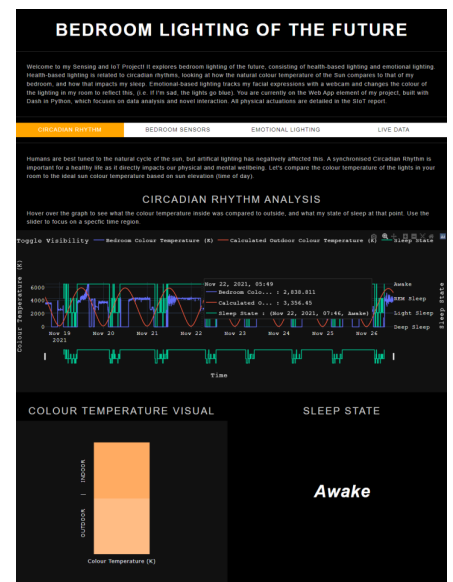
BEDROOM LIGHTING OF THE FUTURE

Welcome to my Sensing and IoT Project! It explores bedroom lighting of the future, consisting of health-based lighting and emotional lighting. Health-based lighting is related to circadian rhythms, looking at how the natural colour temperature of the Sun compares to that of my bedroom, and how that impacts my sleep. Emotional-based lighting tracks my facial expressions with a webcam and changes the colour of the lighting in my room to reflect this, (i.e. If I'm sad, the lights go blue). You are currently on the Web App element of my project, built with Dash in Python, which focuses on data analysis and novel interaction. All physical actuations are detailed in the SIoT report.

CIRCADIAN RHYTHM | BEDROOM SENSORS | EMOTIONAL LIGHTING | LIVE DATA

Humans are best tuned to the natural cycle of the sun, but artificial lighting has negatively affected this. A synchronised Circadian Rhythm is important for a healthy life as it directly impacts our physical and mental wellbeing. Let's compare the colour temperature of the lights in your room to the ideal sun colour temperature based on sun elevation (time of day).

CIRCADIAN RHYTHM ANALYSIS

Hover over the graph to see what the colour temperature inside was compared to outside, and what my state of sleep at that point. Use the slider to focus on a specific time region.

Toggle Visibility — Bedroom Colour Temperature (K) — Calculated Outdoor Colour Temperature (K) — Sleep State

Colour Temperature (K)
6000
4000
2000
0

Nov 22, 2021, 05:89
— Bedroom Colo... : 2,838.811
— Calculated O... : 3,356.45
— Sleep State : (Nov 22, 2021, 07:46, Awake)

Awake
REM Sleep
Light Sleep
Deep Sleep
Sleep State

Nov 19 2021 | Nov 20 | Nov 21 | Nov 22 | Nov 23 | Nov 24 | Nov 25 | Nov 26

Time

COLOUR TEMPERATURE VISUAL

INDOOR
OUTDOOR
Colour Temperature (K)

SLEEP STATE

Awake